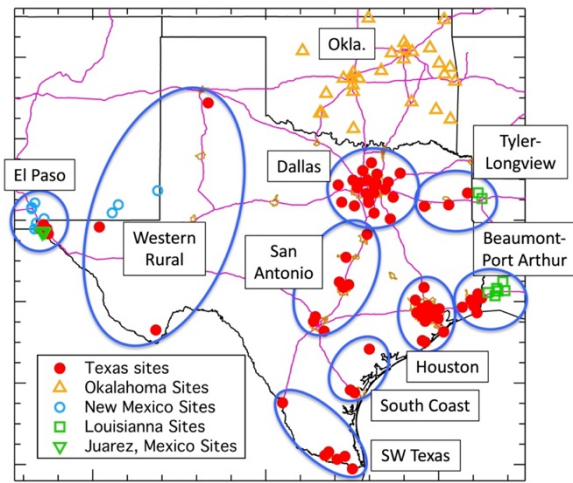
Okla.

Tyler-Longview

El Paso

Dallas

Western Rural

San Antonio

Beaumont-Port Arthur

Houston

South Coast

SW Texas

Texas sites
Okalahoma Sites
New Mexico Sites
Louisianna Sites
Juarez, Mexico Sites